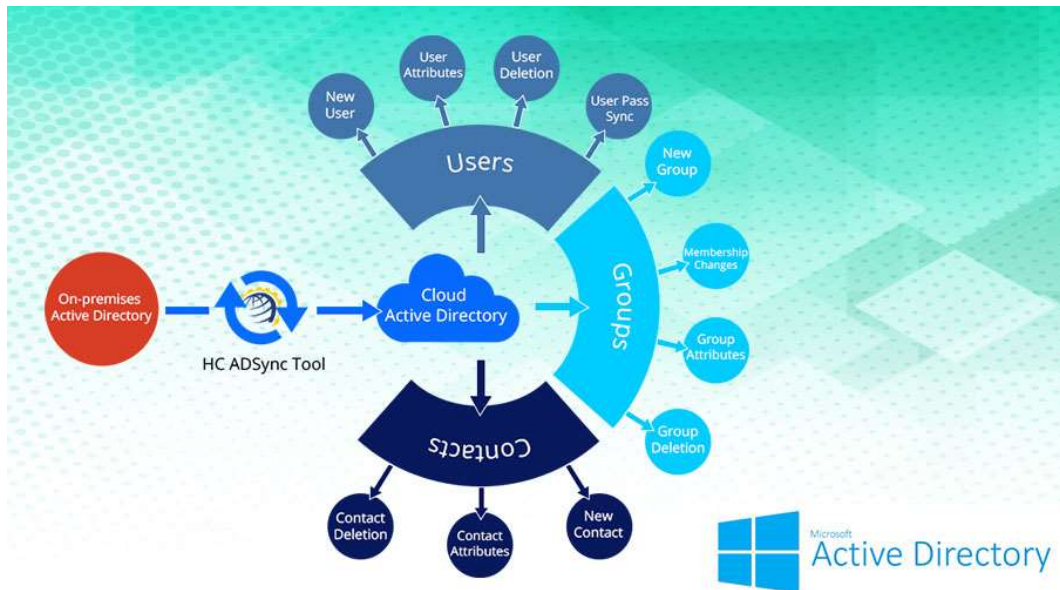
New User

User Attributes

User Deletion

User Pass Sync

Users

New Group

Membership Changes

Group Attributes

Group Deletion

Groups

On-premises Active Directory

HC ADSync Tool

Cloud Active Directory

Contacts

Contact Deletion

Contact Attributes

New Contact

Microsoft Active Directory